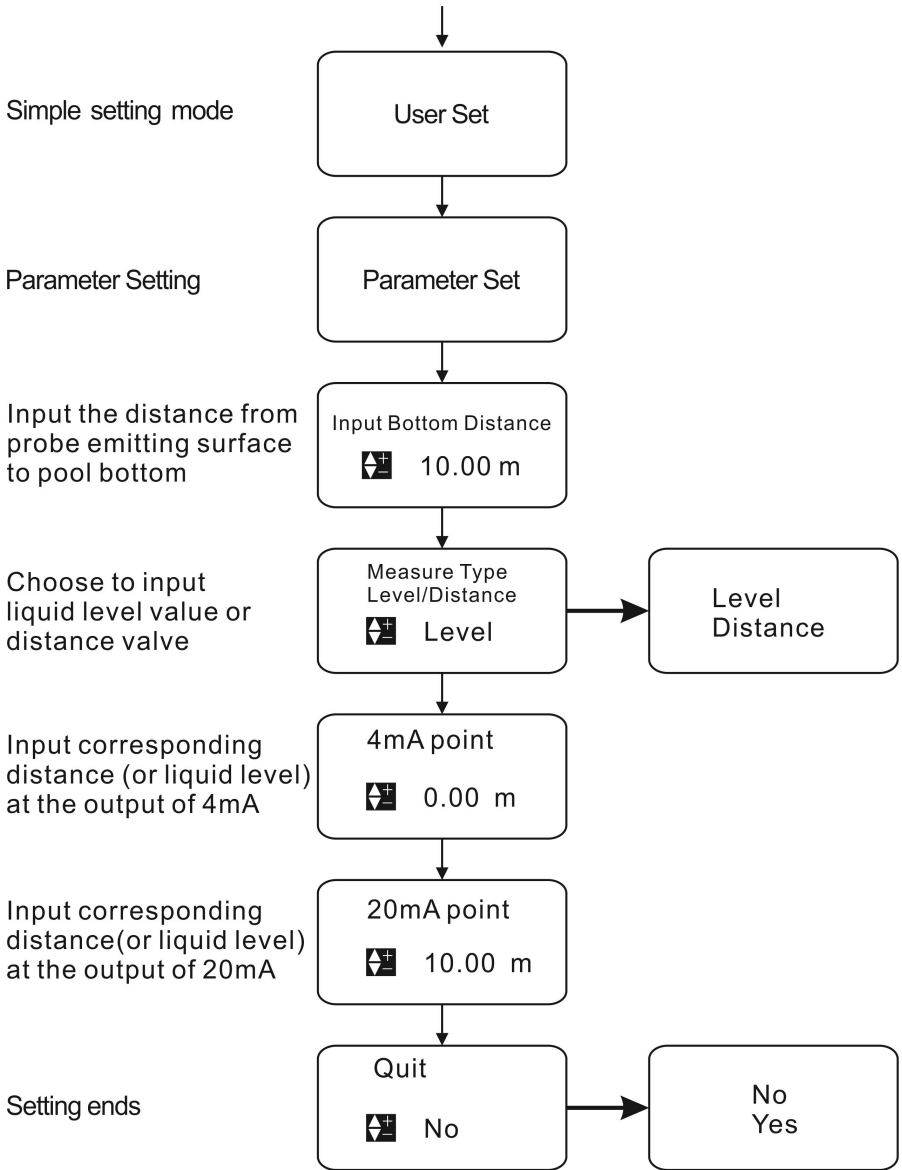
Simple setting mode

User Set

Parameter Setting

Parameter Set

Input the distance from probe emitting surface to pool bottom

Input Bottom Distance

10.00 m

Choose to input liquid level value or distance valve

Measure Type
Level/Distance

Level

Level
Distance

Input corresponding distance (or liquid level) at the output of 4mA

4mA point

0.00 m

Input corresponding distance(or liquid level) at the output of 20mA

20mA point

10.00 m

Setting ends

Quit

No

No
Yes